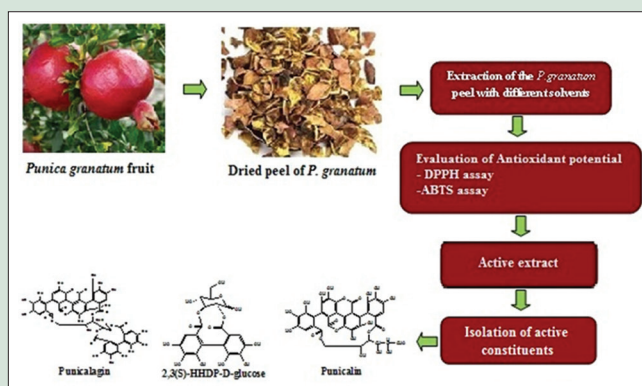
Punica granatum fruit

Dried peel of P. granatum

Extraction of the P. granatum peel with different solvents

Evaluation of Antioxidant potential
- DPPH assay
-ABTS assay

Active extract

Isolation of active constituents

Punicalagin

2,3(S)-HHDP-D-glucose

Punicalin